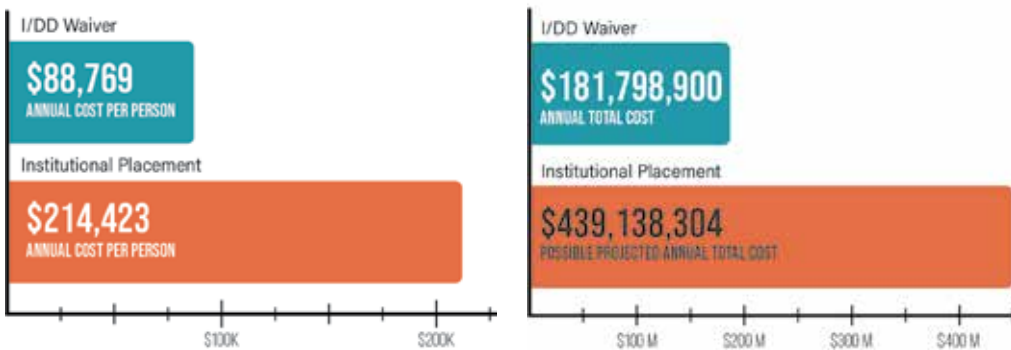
I/DD Waiver

$88,769
ANNUAL COST PER PERSON

Institutional Placement

$214,423
ANNUAL COST PER PERSON

$100K
$200K

I/DD Waiver

$181,798,900
ANNUAL TOTAL COST

Institutional Placement

$439,138,304
POSSIBLE PROJECTED ANNUAL TOTAL COST

$100 M
$200 M
$300 M
$400 M